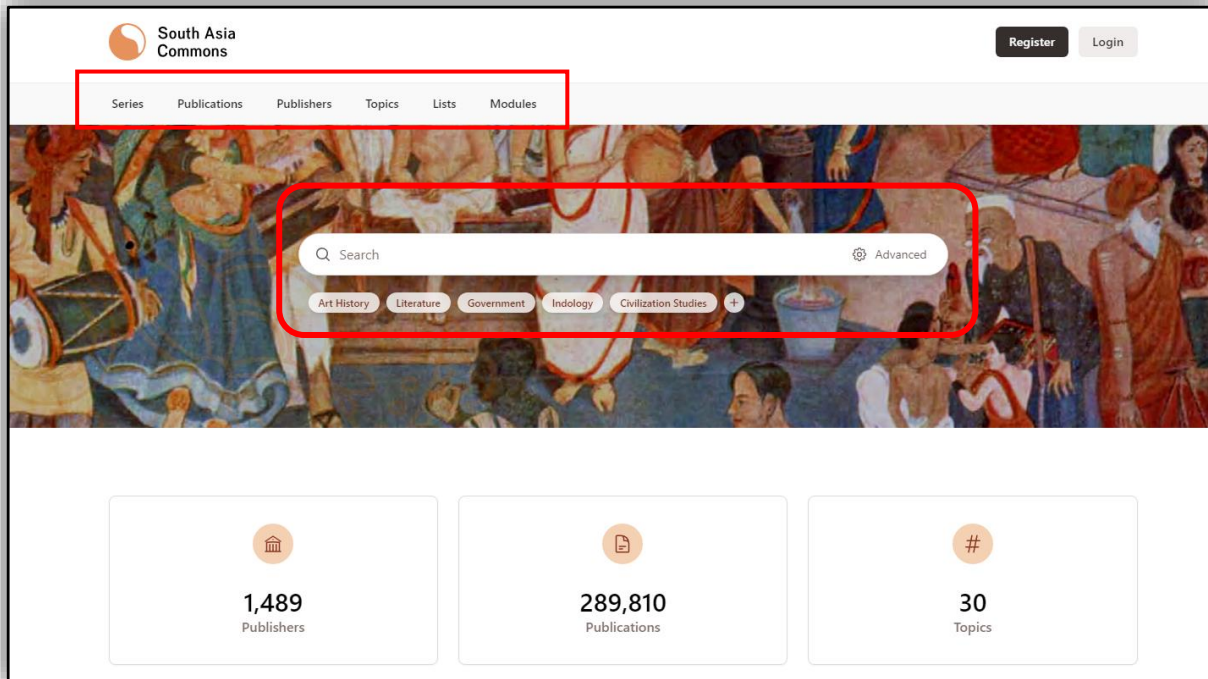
South Asia Commons

Register Login

Series Publications Publishers Topics Lists Modules

Search Advanced

Art History Literature Government Indology Civilization Studies +

1,489
Publishers

289,810
Publications

#
30
Topics